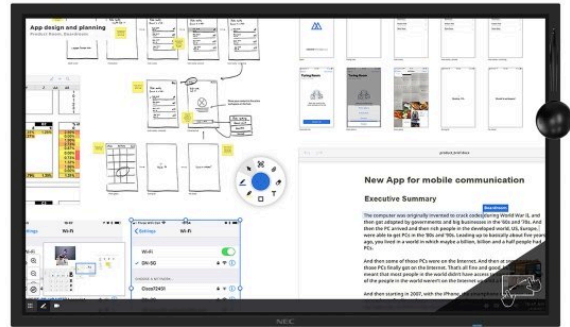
App design and planning
Product Room: Storyboard

New App for mobile communication

Executive Summary

The computer was originally invented to crack codes during World War II, and then got adopted by governments and big businesses in the '60s and '70s. And then the PC arrived and then rich people in the developed world, US, Europe, were able to get PCs in the '80s and '90s. Leading up to basically about five years ago, you lived in a world in which maybe a billion, billion and a half people had PCs.

And then some of those PCs were on the Internet. And then at some point, many of those PCs finally got on the Internet. That's all fine and good, but what that meant was that most people in the world didn't have access. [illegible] of the people in the world weren't on the Internet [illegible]

And then starting in 2007, with the iPhone, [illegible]

Wi-Fi
Settings
Wi-Fi
DH-5G

NEC